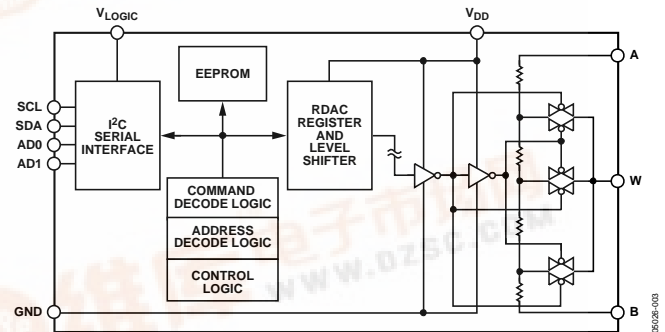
$V_{LOGIC}$

$V_{DD}$

EEPROM

SCL

SDA

AD0

AD1

$I^2C$ SERIAL INTERFACE

RDAC REGISTER AND LEVEL SHIFTER

COMMAND DECODE LOGIC

ADDRESS DECODE LOGIC

CONTROL LOGIC

A

W

B

GND

www.0zsc.com

05026-003